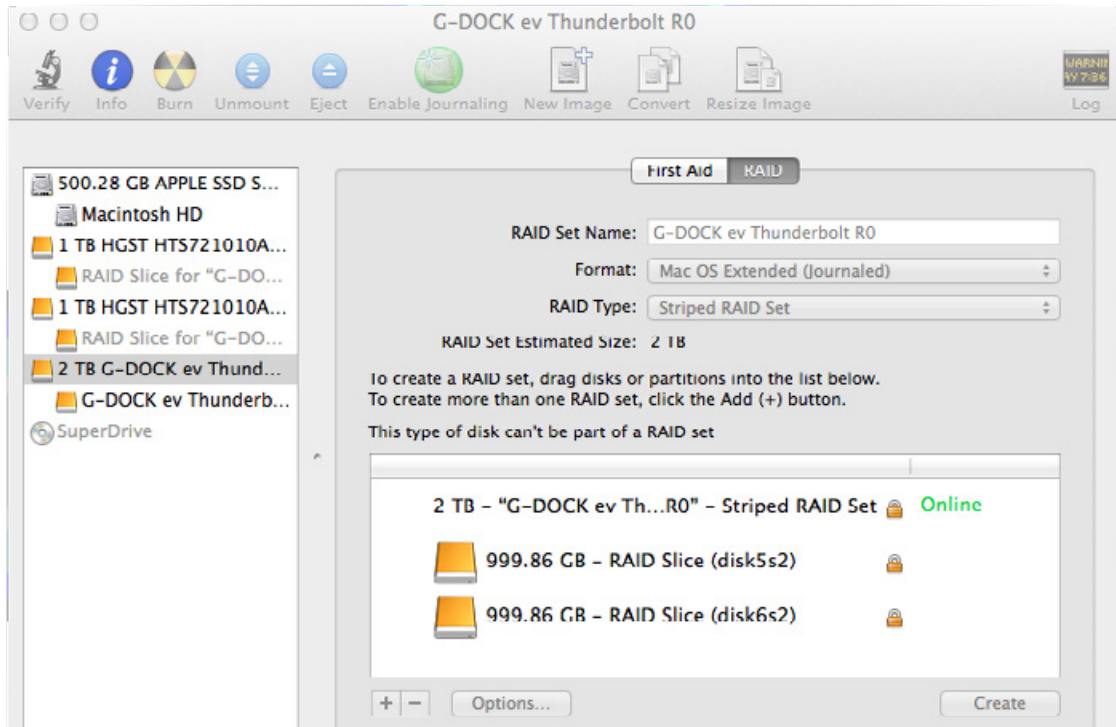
G-DOCK ev Thunderbolt R0

Verify Info Burn Unmount Eject Enable Journaling New Image Convert Resize Image

WARNI
AY 7:86
Log

500.28 GB APPLE SSD S...
Macintosh HD
1 TB HGST HTS721010A...
RAID Slice for "G-DO...
1 TB HGST HTS721010A...
RAID Slice for "G-DO...
2 TB G-DOCK ev Thund...
G-DOCK ev Thunderb...
SuperDrive

First Aid RAID

RAID Set Name: G-DOCK ev Thunderbolt R0
Format: Mac OS Extended (Journaled)
RAID Type: Striped RAID Set
RAID Set Estimated Size: 2 TB

To create a RAID set, drag disks or partitions into the list below.
To create more than one RAID set, click the Add (+) button.

This type of disk can't be part of a RAID set

2 TB – "G-DOCK ev Th...R0" – Striped RAID Set Online
999.86 GB – RAID Slice (disk5s2)
999.86 GB – RAID Slice (disk6s2)

+ – Options... Create